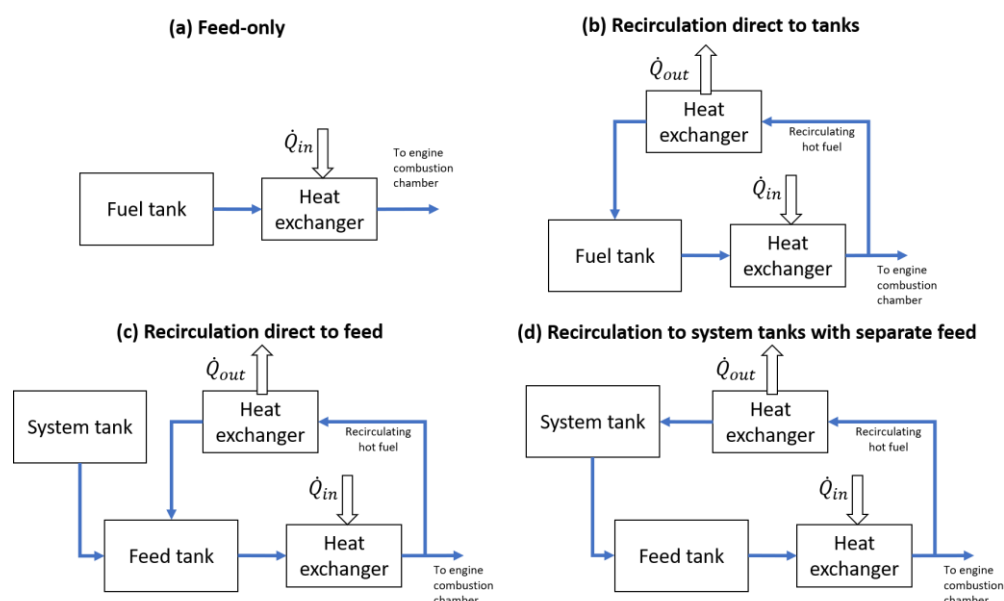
(a) Feed-only

$\dot{Q}_{in}$

To engine combustion chamber

Fuel tank

Heat exchanger

(b) Recirculation direct to tanks

$\dot{Q}_{out}$

Heat exchanger

Recirculating hot fuel

$\dot{Q}_{in}$

Fuel tank

Heat exchanger

To engine combustion chamber

(c) Recirculation direct to feed

$\dot{Q}_{out}$

System tank

Heat exchanger

Recirculating hot fuel

$\dot{Q}_{in}$

Feed tank

Heat exchanger

To engine combustion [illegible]

(d) Recirculation to system tanks with separate feed

$\dot{Q}_{out}$

System tank

Heat exchanger

Recirculating hot fuel

$\dot{Q}_{in}$

Feed tank

Heat exchanger

To engine combustion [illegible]